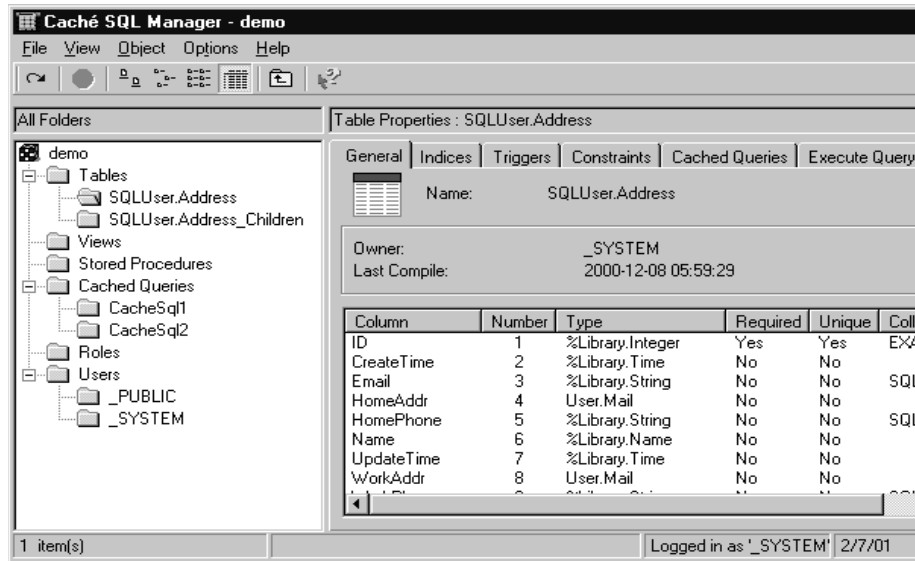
Caché SQL Manager - demo

File View Object Options Help

All Folders

demo
Tables
SQLUser.Address
SQLUser.Address_Children
Views
Stored Procedures
Cached Queries
CacheSql1
CacheSql2
Roles
Users
_PUBLIC
_SYSTEM

Table Properties : SQLUser.Address

General | Indices | Triggers | Constraints | Cached Queries | Execute Query

Name: SQLUser.Address

Owner: _SYSTEM
Last Compile: 2000-12-08 05:59:29

| Column | Number | Type | Required | Unique | Coll |
|---|---|---|---|---|---|
| ID | 1 | %Library.Integer | Yes | Yes | EXA |
| CreateTime | 2 | %Library.Time | No | No | |
| Email | 3 | %Library.String | No | No | SQI |
| HomeAddr | 4 | User.Mail | No | No | |
| HomePhone | 5 | %Library.String | No | No | SQI |
| Name | 6 | %Library.Name | No | No | |
| UpdateTime | 7 | %Library.Time | No | No | |
| WorkAddr | 8 | User.Mail | No | No | |
| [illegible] | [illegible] | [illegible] | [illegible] | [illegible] | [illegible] |

1 item(s)

Logged in as '_SYSTEM' 2/7/01